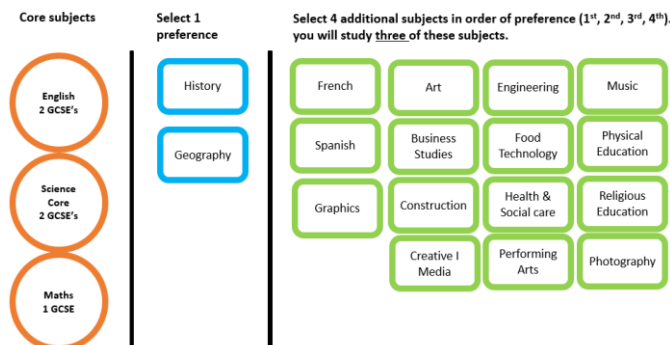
Core subjects

English
2 GCSE's

Science
Core
2 GCSE's

Maths
1 GCSE

Select 1 preference

History

Geography

Select 4 additional subjects in order of preference (1$^{st}$, 2$^{nd}$, 3$^{rd}$, 4$^{th}$). you will study three of these subjects.

French

Art

Engineering

Music

Spanish

Business Studies

Food Technology

Physical Education

Graphics

Construction

Health & Social care

Religious Education

Creative I Media

Performing Arts

Photography